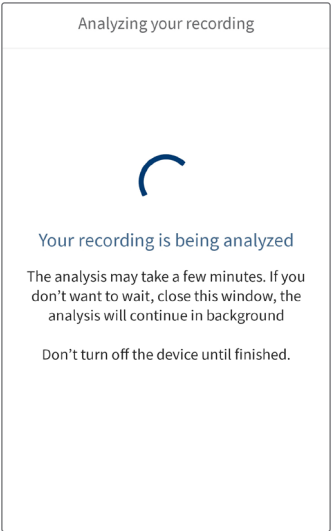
Analyzing your recording

Your recording is being analyzed

The analysis may take a few minutes. If you don't want to wait, close this window, the analysis will continue in background

Don't turn off the device until finished.